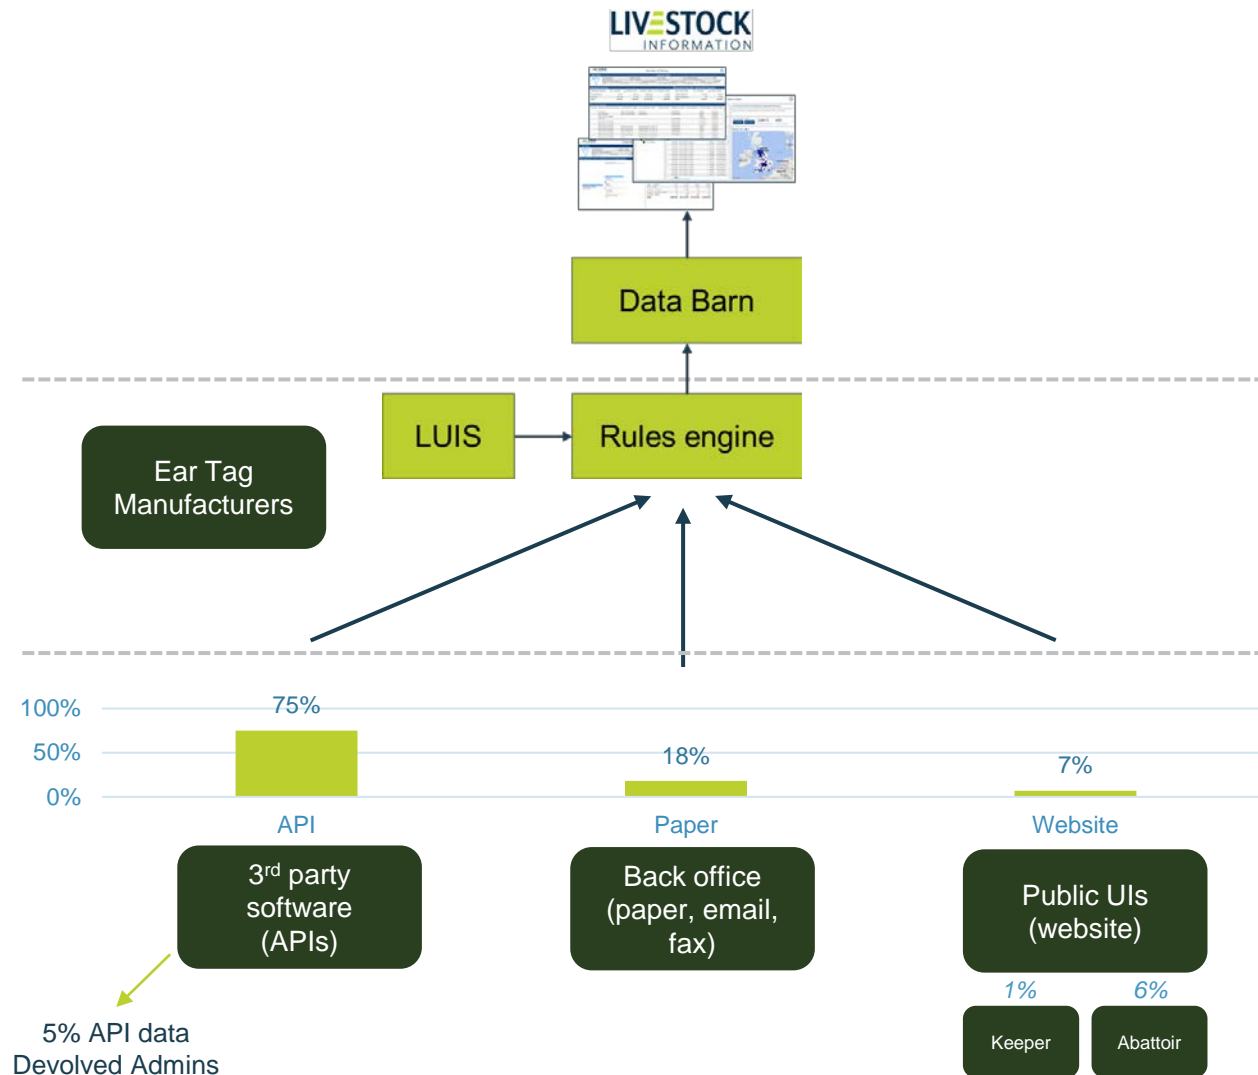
LIVESTOCK INFORMATION

Data Barn

LUIS

Rules engine

Ear Tag Manufacturers

100%
50%
0%

75%
API

18%
Paper

7%
Website

3$^{rd}$ party software (APIs)

Back office (paper, email, fax)

Public UIs (website)

1%
6%

Keeper

Abattoir

5% API data
Devolved Admins